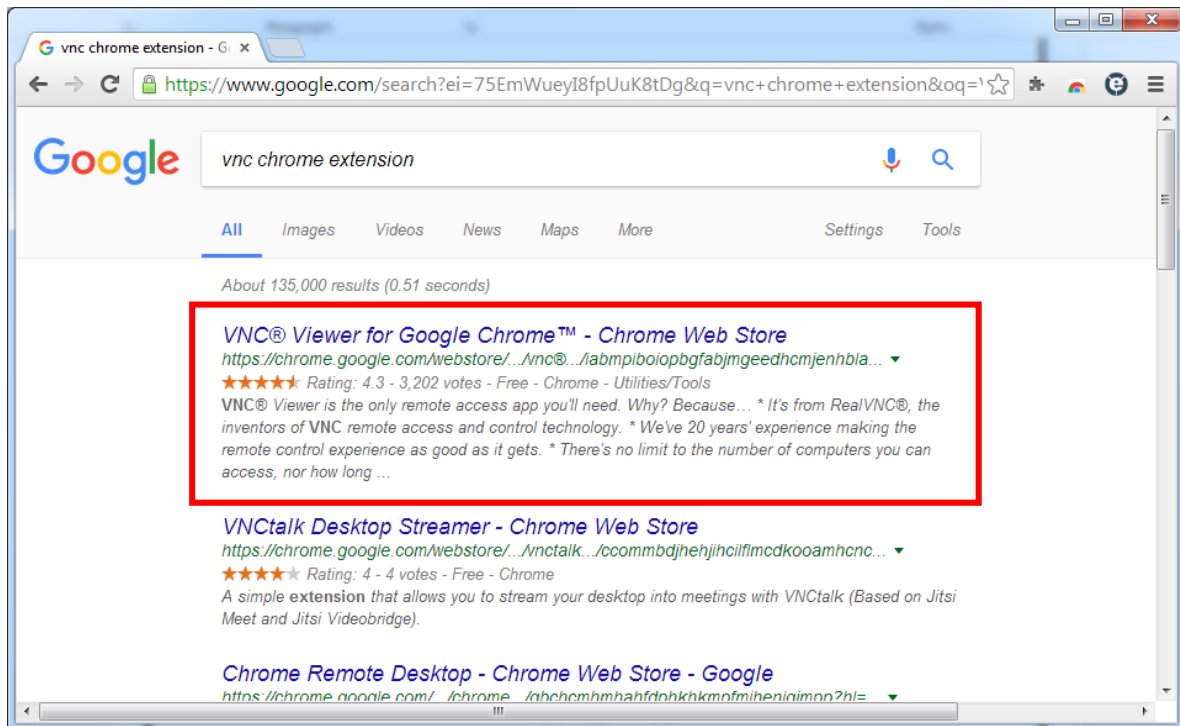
vnc chrome extension - G ×

https://www.google.com/search?ei=75EmWueyI8fpUuK8tDg&q=vnc+chrome+extension&oq=

Google

vnc chrome extension

All Images Videos News Maps More Settings Tools

About 135,000 results (0.51 seconds)

VNC® Viewer for Google Chrome™ - Chrome Web Store
https://chrome.google.com/webstore/.../vnc®.../iabmpiboiopbgfabjmgeedhcmjenhbla...
Rating: 4.3 - 3,202 votes - Free - Chrome - Utilities/Tools
VNC® Viewer is the only remote access app you'll need. Why? Because... * It's from RealVNC®, the inventors of VNC remote access and control technology. * We've 20 years' experience making the remote control experience as good as it gets. * There's no limit to the number of computers you can access, nor how long ...

VNCtalk Desktop Streamer - Chrome Web Store
https://chrome.google.com/webstore/.../vnctalk.../ccommbdjhehjihcilflmcdkooamhcnc...
Rating: 4 - 4 votes - Free - Chrome
A simple extension that allows you to stream your desktop into meetings with VNCtalk (Based on Jitsi Meet and Jitsi Videobridge).

Chrome Remote Desktop - Chrome Web Store - Google
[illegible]